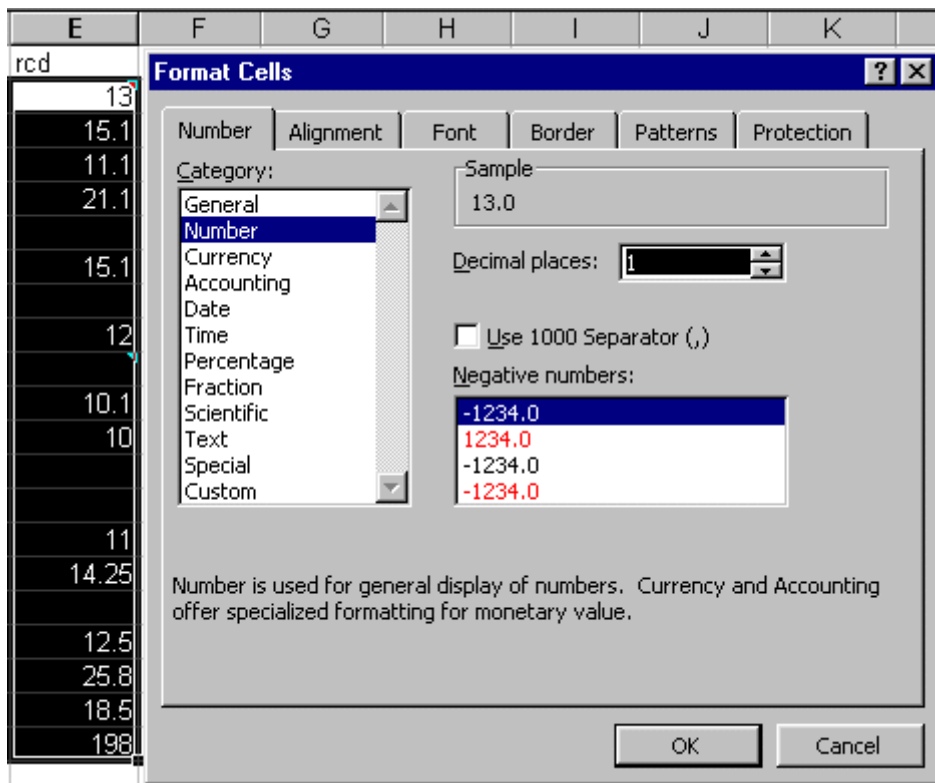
| E | F | G | H | I | J | K |
|---|---|---|---|---|---|---|
| rcd | | | | | | |
| 13 | | | | | | |
| 15.1 | | | | | | |
| 11.1 | | | | | | |
| 21.1 | | | | | | |
| | | | | | | |
| 15.1 | | | | | | |
| | | | | | | |
| 12 | | | | | | |
| | | | | | | |
| 10.1 | | | | | | |
| 10 | | | | | | |
| | | | | | | |
| | | | | | | |
| 11 | | | | | | |
| 14.25 | | | | | | |
| | | | | | | |
| 12.5 | | | | | | |
| 25.8 | | | | | | |
| 18.5 | | | | | | |
| 198 | | | | | | |

Format Cells
? ×

Number | Alignment | Font | Border | Patterns | Protection

Category:
General
Number
Currency
Accounting
Date
Time
Percentage
Fraction
Scientific
Text
Special
Custom

Sample
13.0

Decimal places: 1

Use 1000 Separator (,)

Negative numbers:
-1234.0
1234.0
-1234.0
-1234.0

Number is used for general display of numbers. Currency and Accounting offer specialized formatting for monetary value.

OK
Cancel